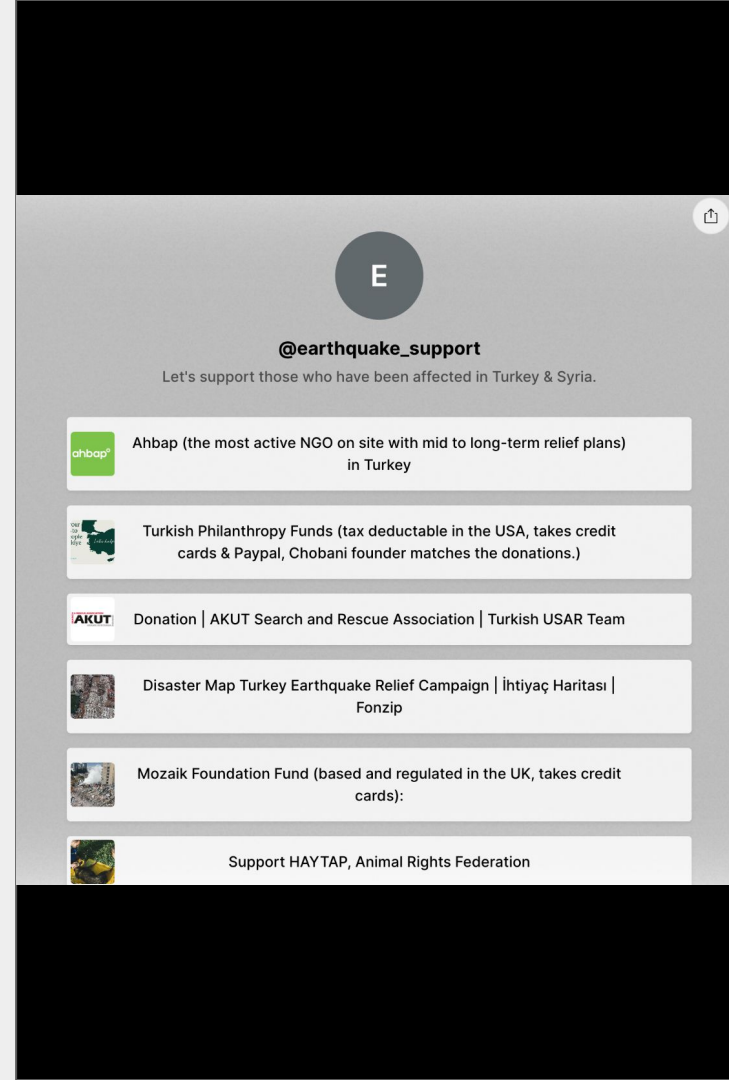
E

@earthquake_support

Let's support those who have been affected in Turkey & Syria.

ahbap

Ahbap (the most active NGO on site with mid to long-term relief plans) in Turkey

Turkish Philanthropy Funds (tax deductable in the USA, takes credit cards & Paypal, Chobani founder matches the donations.)

AKUT

Donation | AKUT Search and Rescue Association | Turkish USAR Team

Disaster Map Turkey Earthquake Relief Campaign | İhtiyaç Haritası | Fonzip

Mozaik Foundation Fund (based and regulated in the UK, takes credit cards):

Support HAYTAP, Animal Rights Federation